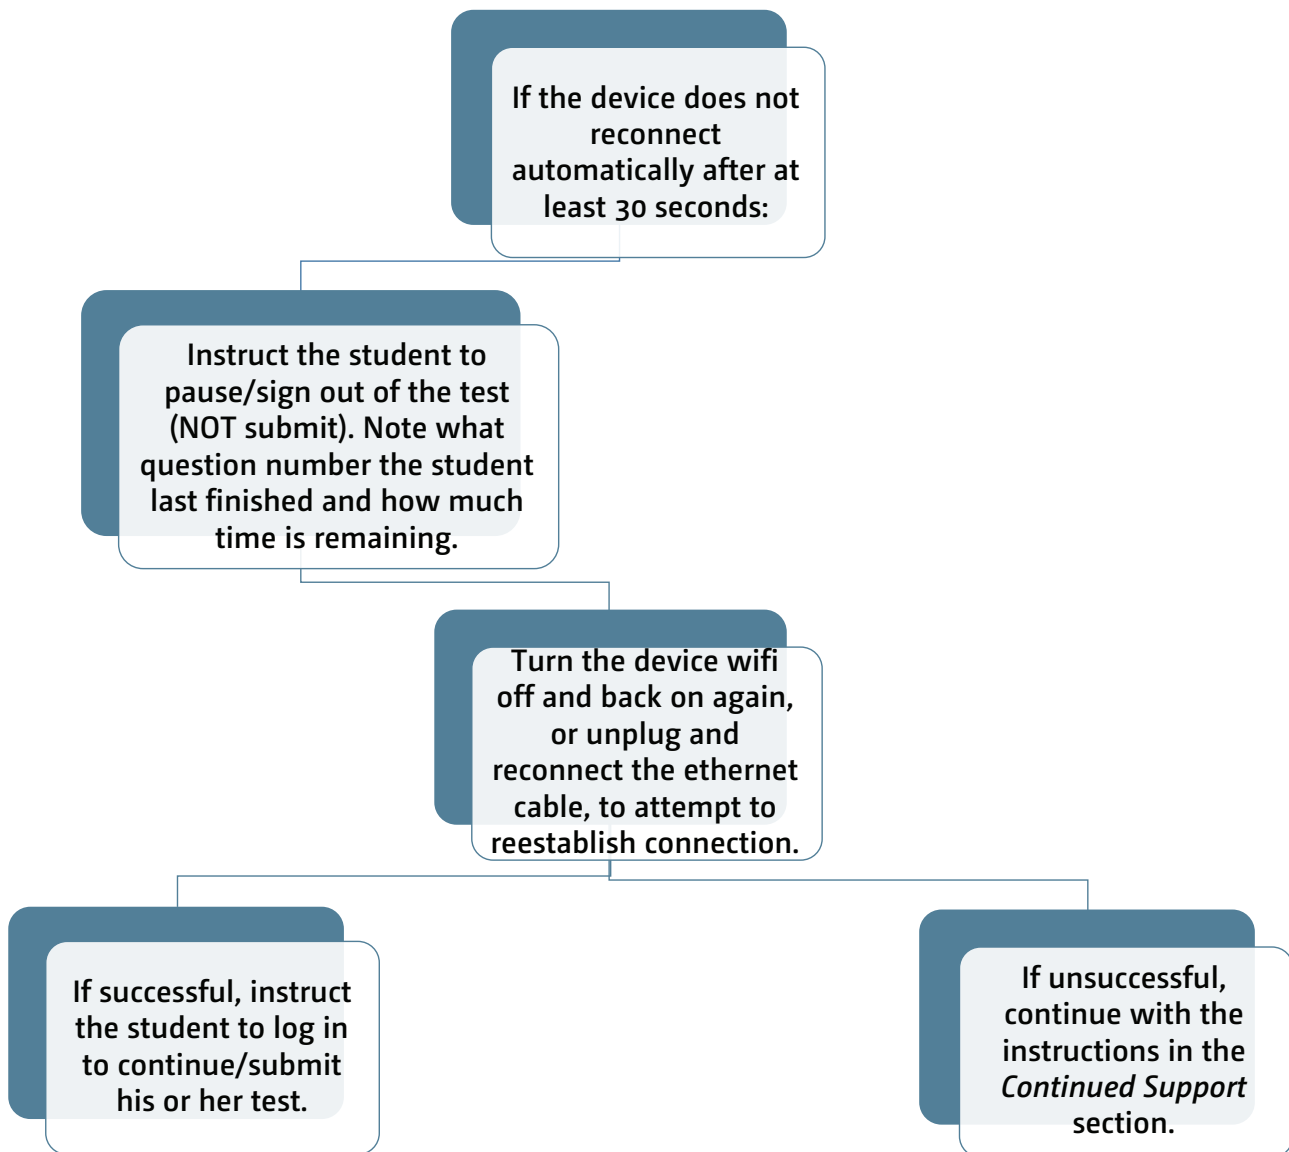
If the device does not reconnect automatically after at least 30 seconds:

Instruct the student to pause/sign out of the test (NOT submit). Note what question number the student last finished and how much time is remaining.

Turn the device wifi off and back on again, or unplug and reconnect the ethernet cable, to attempt to reestablish connection.

If successful, instruct the student to log in to continue/submit his or her test.

If unsuccessful, continue with the instructions in the *Continued Support* section.